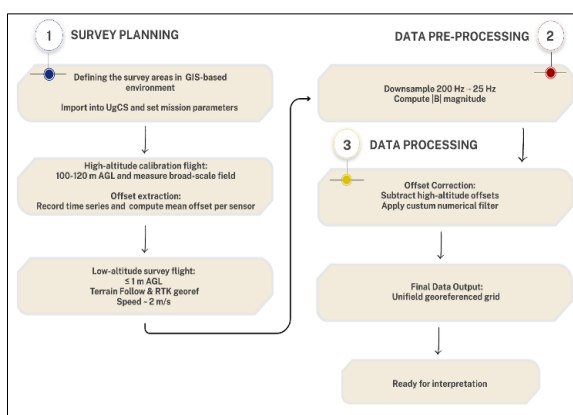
1 SURVEY PLANNING

Defining the survey areas in GIS-based environment

Import into UgCS and set mission parameters

High-altitude calibration flight:
100-120 m AGL and measure broad-scale field

Offset extraction:
Record time series and compute mean offset per sensor

Low-altitude survey flight:
≤ 1 m AGL
Terrain Follow & RTK georef
Speed ~ 2 m/s

DATA PRE-PROCESSING 2

Downsample 200 Hz → 25 Hz
Compute |B| magnitude

3 DATA PROCESSING

Offset Correction:
Subtract high-altitude offsets
Apply custum numerical filter

Final Data Output:
Unifield georeferenced grid

Ready for interpretation